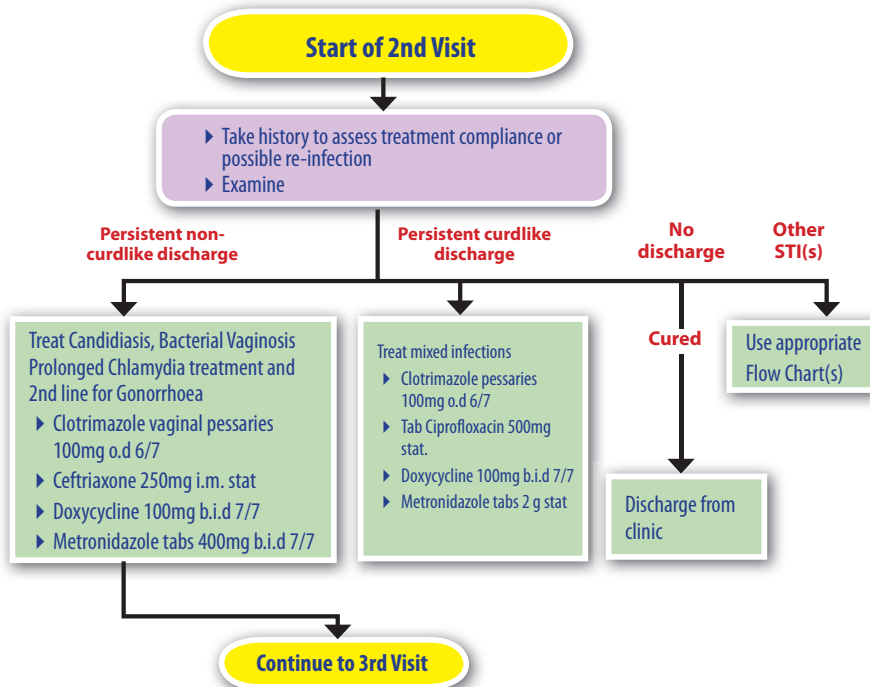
Start of 2nd Visit

▸ Take history to assess treatment compliance or possible re-infection
▸ Examine

Persistent non-curdlike discharge

Persistent curdlike discharge

No discharge

Other STI(s)

Treat Candidiasis, Bacterial Vaginosis Prolonged Chlamydia treatment and 2nd line for Gonorrhoea
▸ Clotrimazole vaginal pessaries 100mg o.d 6/7
▸ Ceftriaxone 250mg i.m. stat
▸ Doxycycline 100mg b.i.d 7/7
▸ Metronidazole tabs 400mg b.i.d 7/7

Treat mixed infections
▸ Clotrimazole pessaries 100mg o.d 6/7
▸ Tab Ciprofloxacin 500mg stat.
▸ Doxycycline 100mg b.i.d 7/7
▸ Metronidazole tabs 2 g stat

Cured

Use appropriate Flow Chart(s)

Discharge from clinic

Continue to 3rd Visit